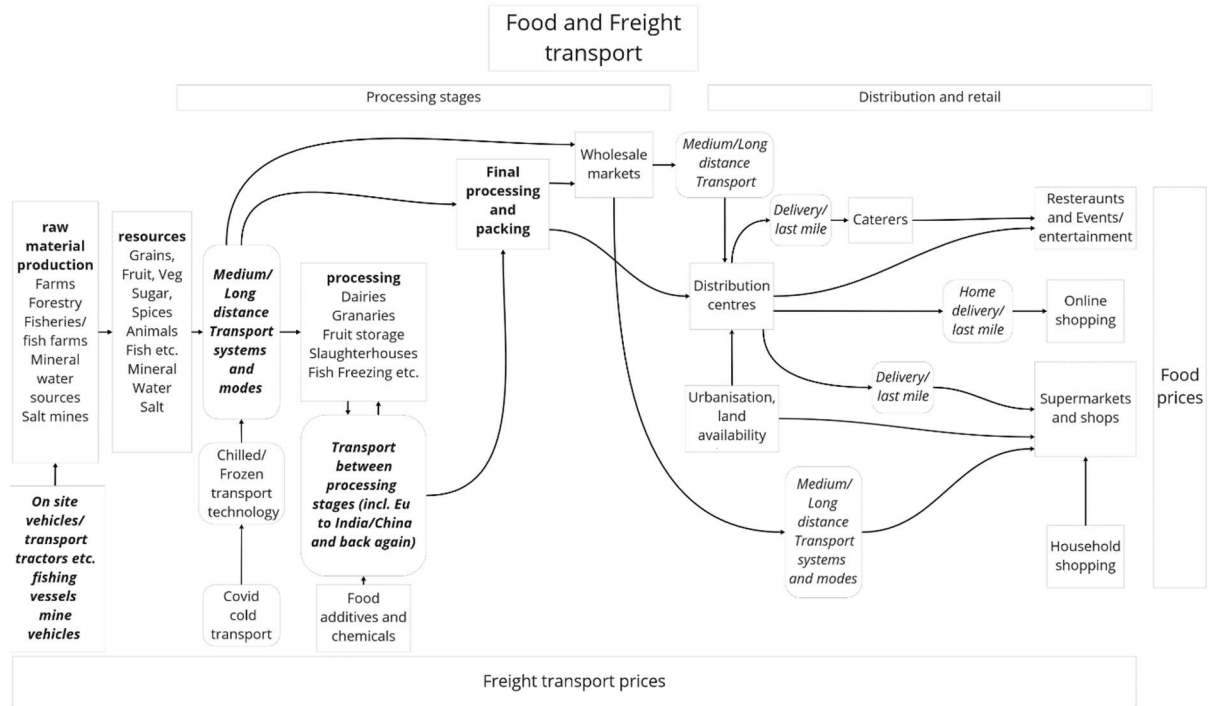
Food and Freight transport

Processing stages

Distribution and retail

raw material production
Farms
Forestry
Fisheries/ fish farms
Mineral water sources
Salt mines

On site vehicles/ transport tractors etc. fishing vessels mine vehicles

resources
Grains, Fruit, Veg
Sugar, Spices
Animals
Fish etc.
Mineral Water
Salt

Medium/ Long distance Transport systems and modes

Chilled/ Frozen transport technology

Covid cold transport

processing
Dairies
Granaries
Fruit storage
Slaughterhouses
Fish Freezing etc.

Transport between processing stages (incl. Eu to India/China and back again)

Food additives and chemicals

Final processing and packing

Wholesale markets

Medium/Long distance Transport

Delivery/ last mile

Caterers

Resteraunts and Events/ entertainment

Distribution centres

Home delivery/ last mile

Online shopping

Urbanisation, land availability

Delivery/ last mile

Supermarkets and shops

Medium/ Long distance Transport systems and modes

Household shopping

Food prices

Freight transport prices